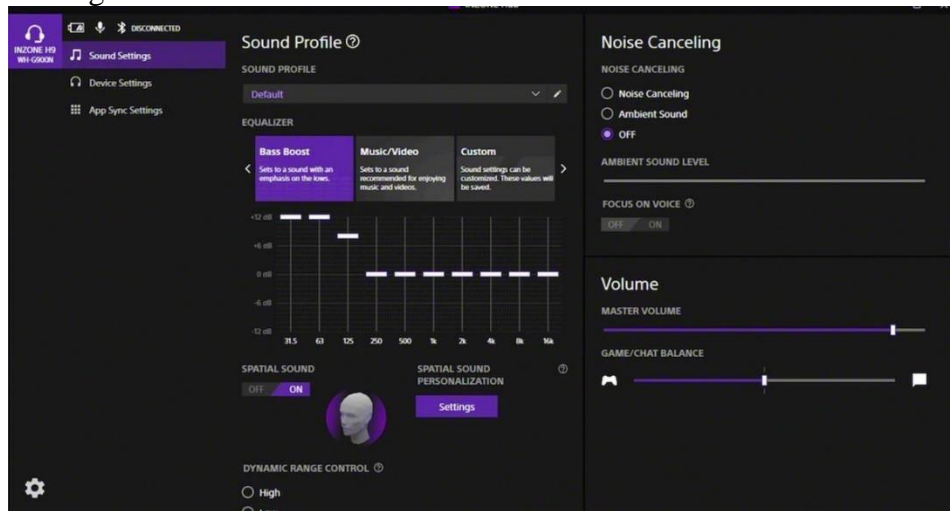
DISCONNECTED

INZONE H9
WH-G900N

Sound Settings

Device Settings

App Sync Settings

Sound Profile ⓘ

SOUND PROFILE

Default

EQUALIZER

Bass Boost
Sets to a sound with an emphasis on the lows.

Music/Video
Sets to a sound recommended for enjoying music and videos.

Custom
Sound settings can be customized. These values will be saved.

+12 dB
+6 dB
0 dB
-6 dB
-12 dB

31.5 63 125 250 500 1k 2k 4k 8k 16k

SPATIAL SOUND

OFF ON

SPATIAL SOUND PERSONALIZATION ⓘ

Settings

DYNAMIC RANGE CONTROL ⓘ

High

Noise Canceling

NOISE CANCELING

Noise Canceling

Ambient Sound

OFF

AMBIENT SOUND LEVEL

FOCUS ON VOICE ⓘ

OFF ON

Volume

MASTER VOLUME

GAME/CHAT BALANCE